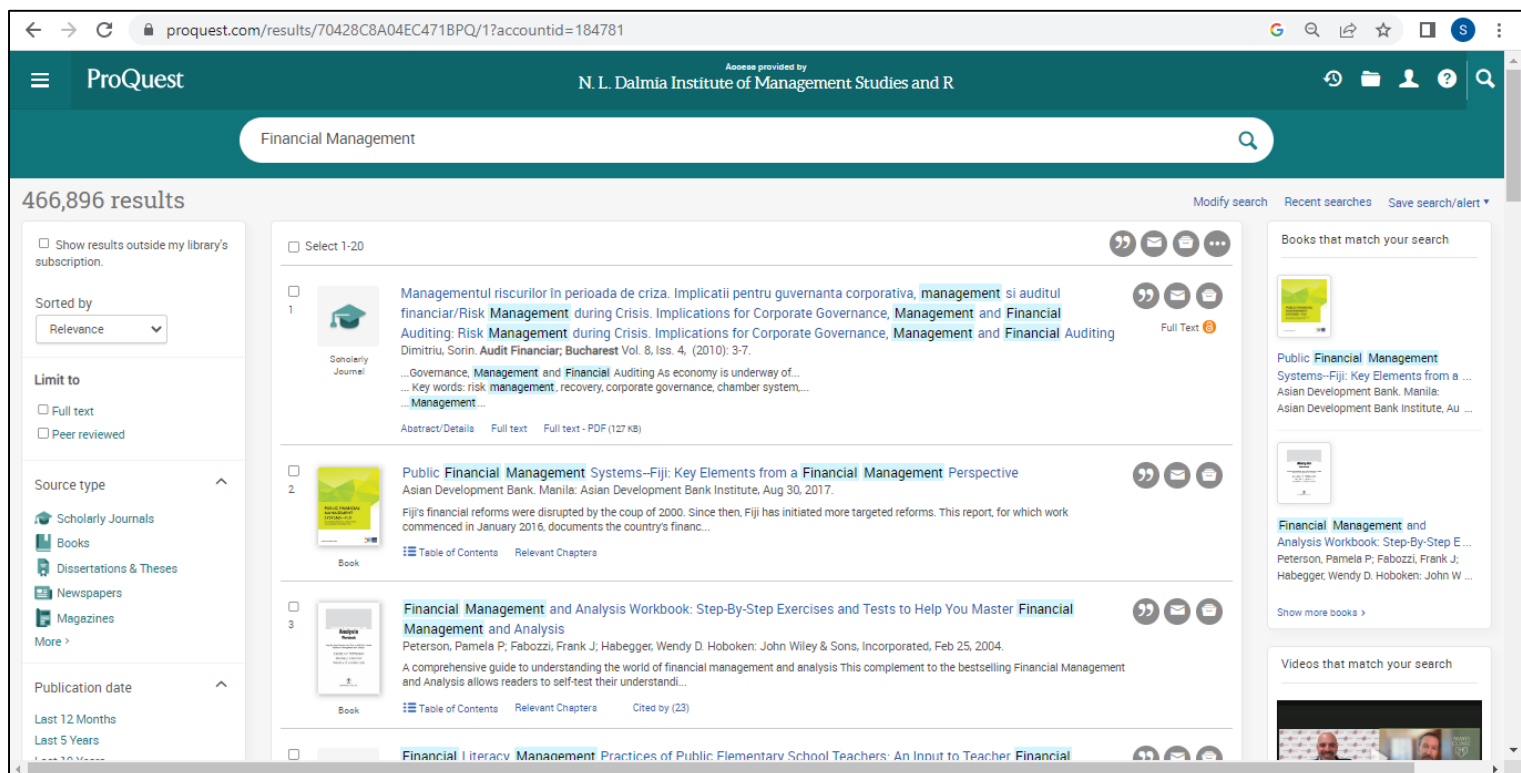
proquest.com/results/70428C8A04EC471BPQ/1?accountid=184781

ProQuest

Access provided by
N. L. Dalmia Institute of Management Studies and R

Financial Management

466,896 results

Modify search Recent searches Save search/alert ▾

Show results outside my library's subscription.

Sorted by
Relevance

Limit to
Full text
Peer reviewed

Source type
Scholarly Journals
Books
Dissertations & Theses
Newspapers
Magazines
More ›

Publication date
Last 12 Months
Last 5 Years

Select 1-20

1
Scholarly Journal
Managementul riscurilor în perioada de criza. Implicatii pentru guvernanta corporativa, management si auditul financiar/Risk Management during Crisis. Implications for Corporate Governance, Management and Financial Auditing: Risk Management during Crisis. Implications for Corporate Governance, Management and Financial Auditing
Dimitriu, Sorin. Audit Financiar; Bucharest Vol. 8, Iss. 4, (2010): 3-7.
...Governance, Management and Financial Auditing As economy is underway of...
... Key words: risk management, recovery, corporate governance, chamber system,...
...Management...
Abstract/Details Full text Full text - PDF (127 KB)
Full Text

2
Book
Public Financial Management Systems--Fiji: Key Elements from a Financial Management Perspective
Asian Development Bank. Manila: Asian Development Bank Institute, Aug 30, 2017.
Fiji's financial reforms were disrupted by the coup of 2000. Since then, Fiji has initiated more targeted reforms. This report, for which work commenced in January 2016, documents the country's financ...
Table of Contents Relevant Chapters

3
Book
Financial Management and Analysis Workbook: Step-By-Step Exercises and Tests to Help You Master Financial Management and Analysis
Peterson, Pamela P; Fabozzi, Frank J; Habegger, Wendy D. Hoboken: John Wiley & Sons, Incorporated, Feb 25, 2004.
A comprehensive guide to understanding the world of financial management and analysis This complement to the bestselling Financial Management and Analysis allows readers to self-test their understandi...
Table of Contents Relevant Chapters Cited by (23)

Financial Literacy Management Practices of Public Elementary School Teachers: An Input to Teacher Financial

Books that match your search

Public Financial Management Systems--Fiji: Key Elements from a ...
Asian Development Bank. Manila: Asian Development Bank Institute, Au ...

Financial Management and Analysis Workbook: Step-By-Step E...
Peterson, Pamela P; Fabozzi, Frank J; Habegger, Wendy D. Hoboken: John W ...

Show more books ›

Videos that match your search